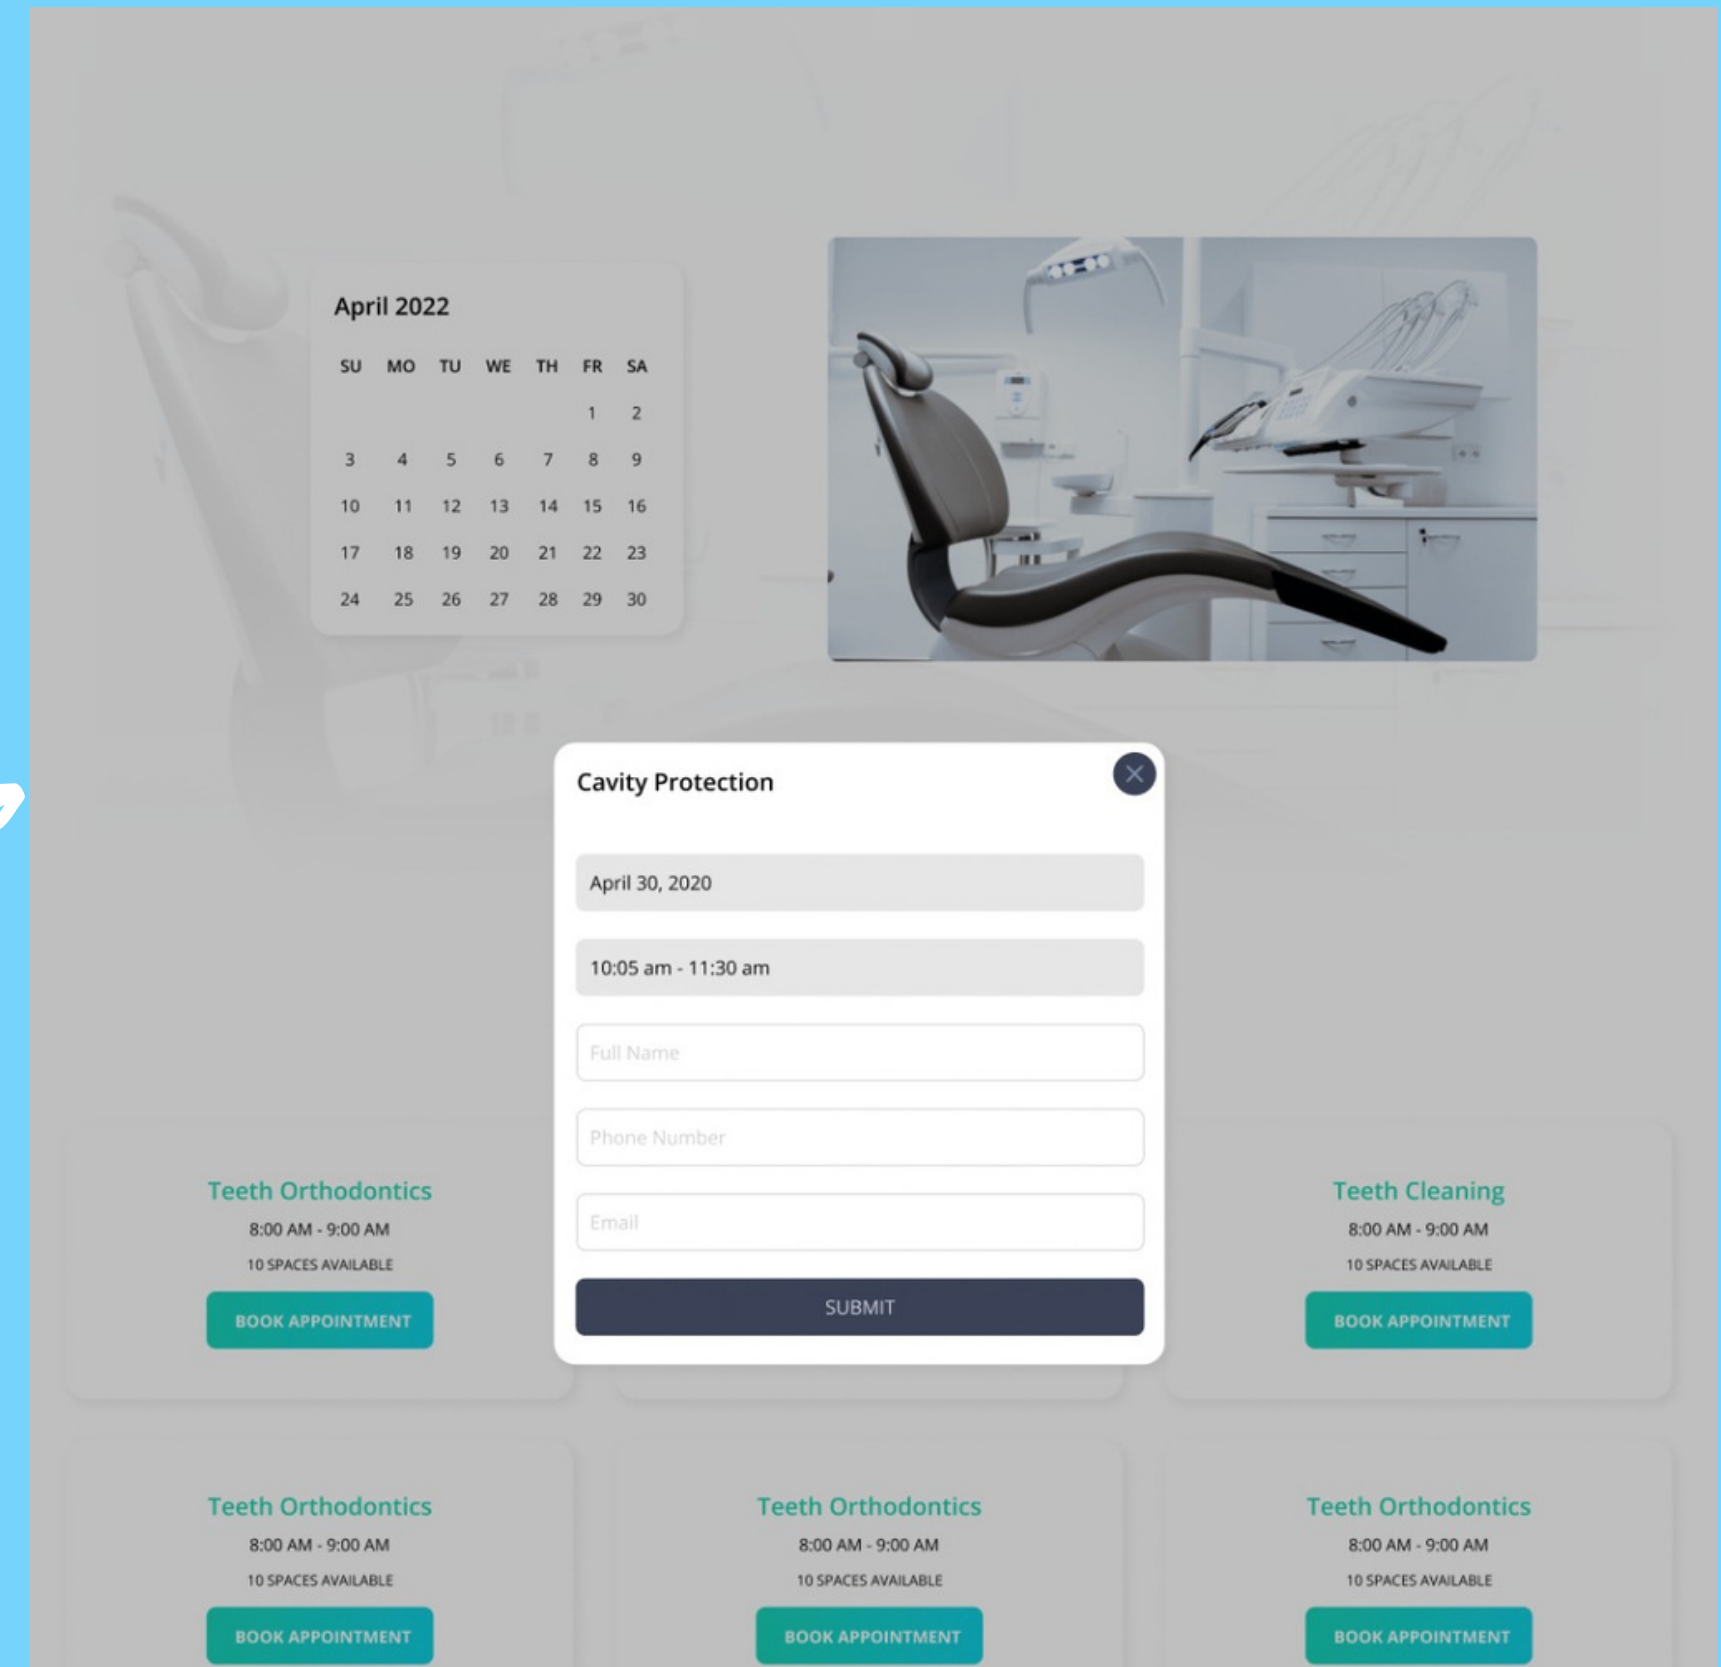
April 2022

| SU | MO | TU | WE | TH | FR | SA |
|---|---|---|---|---|---|---|
| | | | | | 1 | 2 |
| 3 | 4 | 5 | 6 | 7 | 8 | 9 |
| 10 | 11 | 12 | 13 | 14 | 15 | 16 |
| 17 | 18 | 19 | 20 | 21 | 22 | 23 |
| 24 | 25 | 26 | 27 | 28 | 29 | 30 |

Cavity Protection

April 30, 2020

10:05 am - 11:30 am

Full Name

Phone Number

Email

SUBMIT

Teeth Orthodontics
8:00 AM - 9:00 AM
10 SPACES AVAILABLE
BOOK APPOINTMENT

Teeth Cleaning
8:00 AM - 9:00 AM
10 SPACES AVAILABLE
BOOK APPOINTMENT

Teeth Orthodontics
8:00 AM - 9:00 AM
10 SPACES AVAILABLE
BOOK APPOINTMENT

Teeth Orthodontics
8:00 AM - 9:00 AM
10 SPACES AVAILABLE
BOOK APPOINTMENT

Teeth Orthodontics
8:00 AM - 9:00 AM
10 SPACES AVAILABLE
BOOK APPOINTMENT